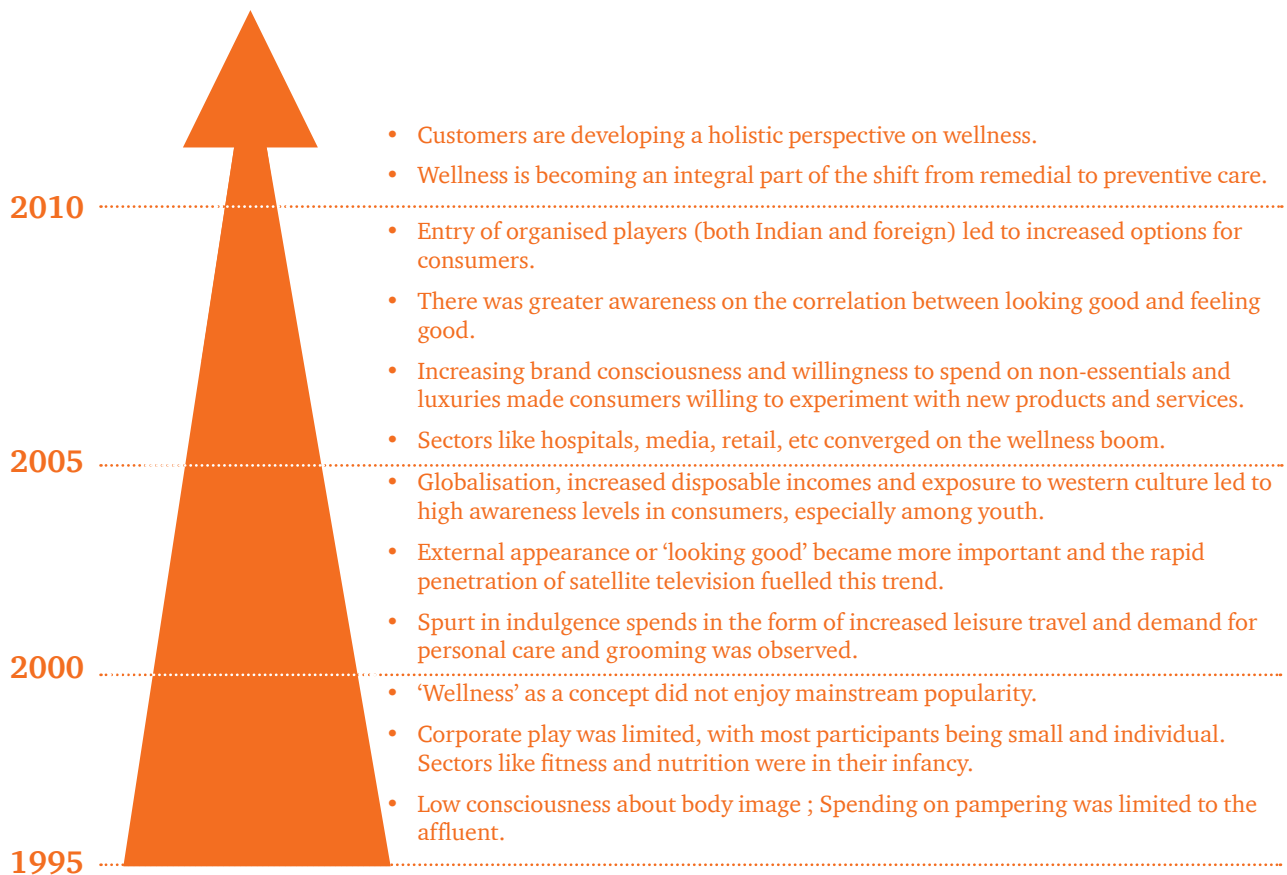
• Customers are developing a holistic perspective on wellness.
• Wellness is becoming an integral part of the shift from remedial to preventive care.

2010

• Entry of organised players (both Indian and foreign) led to increased options for consumers.
• There was greater awareness on the correlation between looking good and feeling good.
• Increasing brand consciousness and willingness to spend on non-essentials and luxuries made consumers willing to experiment with new products and services.
• Sectors like hospitals, media, retail, etc converged on the wellness boom.

2005

• Globalisation, increased disposable incomes and exposure to western culture led to high awareness levels in consumers, especially among youth.
• External appearance or 'looking good' became more important and the rapid penetration of satellite television fuelled this trend.
• Spurt in indulgence spends in the form of increased leisure travel and demand for personal care and grooming was observed.

2000

• 'Wellness' as a concept did not enjoy mainstream popularity.
• Corporate play was limited, with most participants being small and individual. Sectors like fitness and nutrition were in their infancy.
• Low consciousness about body image ; Spending on pampering was limited to the affluent.

1995